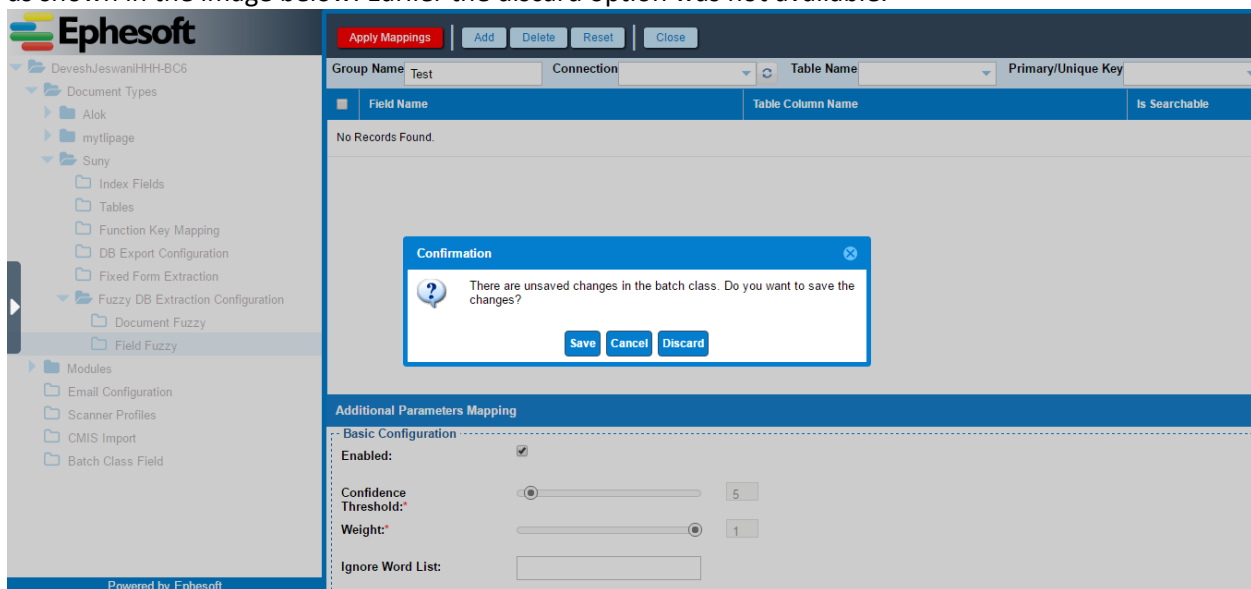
as shown in the image below. Earlier the discard option was not available.

Ephesoft

DeveshJeswaniHHH-BC6
Document Types
Alok
mytlipage
Suny
Index Fields
Tables
Function Key Mapping
DB Export Configuration
Fixed Form Extraction
Fuzzy DB Extraction Configuration
Document Fuzzy
Field Fuzzy
Modules
Email Configuration
Scanner Profiles
CMIS Import
Batch Class Field

Powered by Ephesoft

Apply Mappings Add Delete Reset Close

Group Name Test Connection Table Name Primary/Unique Key

| Field Name | Table Column Name | Is Searchable |
|---|---|---|
| No Records Found. | | |

Confirmation

There are unsaved changes in the batch class. Do you want to save the changes?

Save Cancel Discard

Additional Parameters Mapping

Basic Configuration

Enabled:

Confidence Threshold:* 5

Weight:* 1

Ignore Word List: